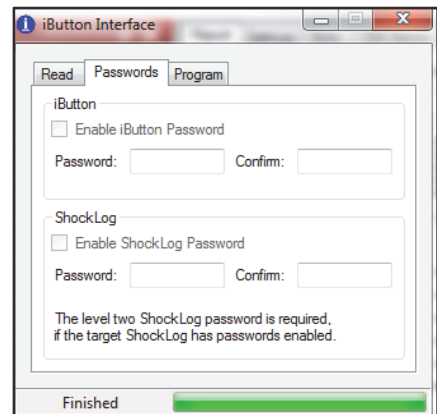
iButton Interface

Read | Passwords | Program

iButton

Enable iButton Password

Password: Confirm:

ShockLog

Enable ShockLog Password

Password: Confirm:

The level two ShockLog password is required, if the target ShockLog has passwords enabled.

Finished